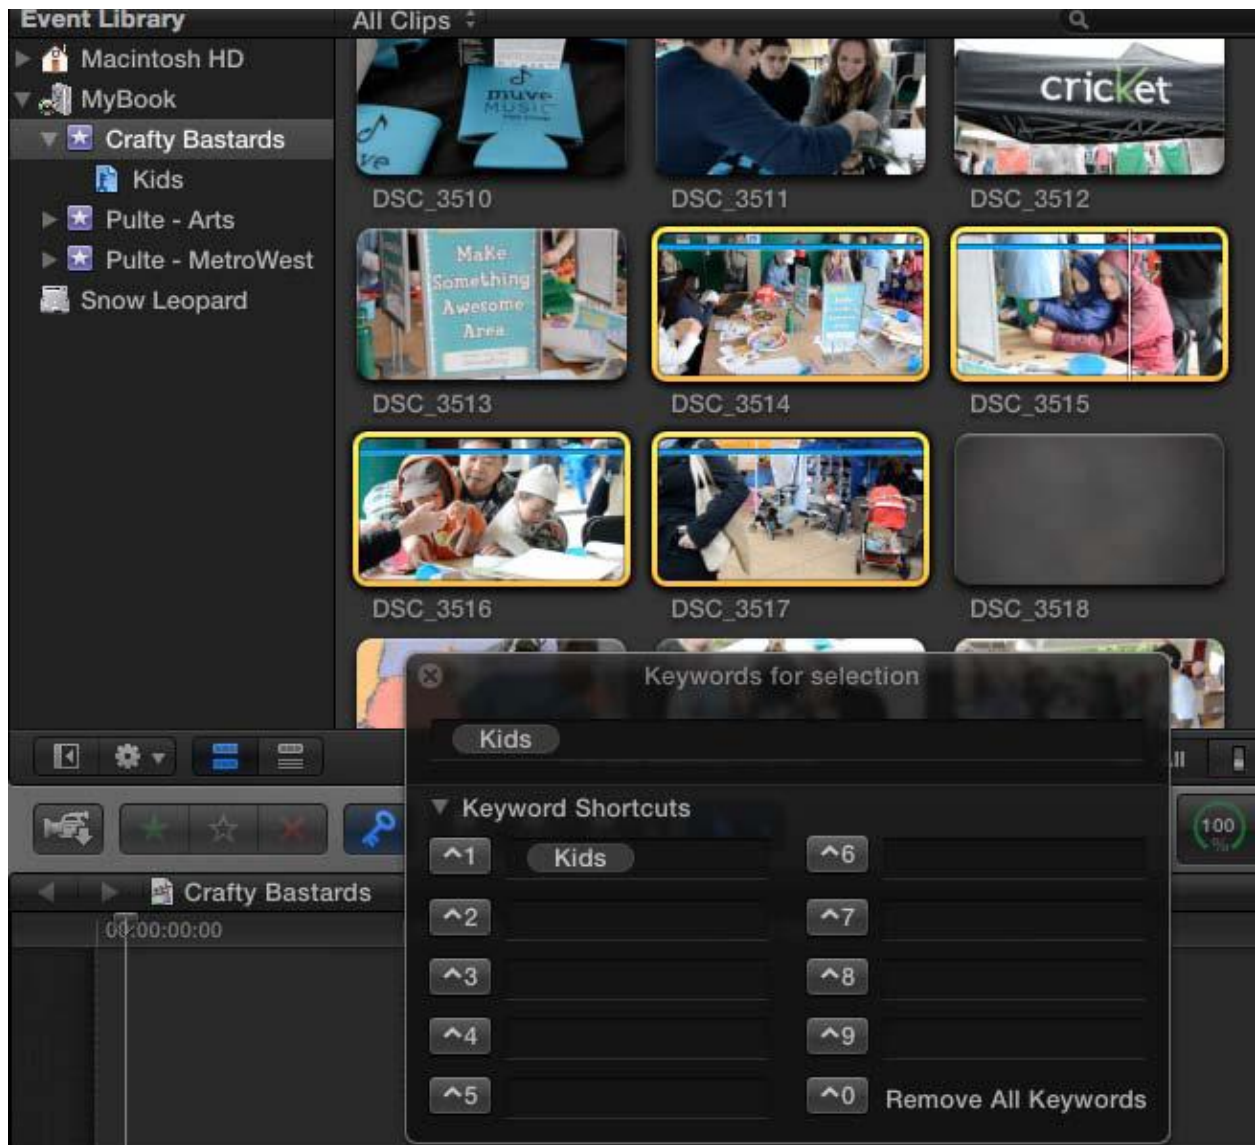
Event Library

Macintosh HD
MyBook
Crafty Bastards
Kids
Pulte - Arts
Pulte - MetroWest
Snow Leopard

All Clips

muve MUSIC
ve
cricket
Make Something Awesome Area

DSC_3510
DSC_3511
DSC_3512
DSC_3513
DSC_3514
DSC_3515
DSC_3516
DSC_3517
DSC_3518

Keywords for selection
Kids
Keyword Shortcuts
^1 Kids
^2
^3
^4
^5
^6
^7
^8
^9
^0 Remove All Keywords

Crafty Bastards
00:00:00:00
100 %